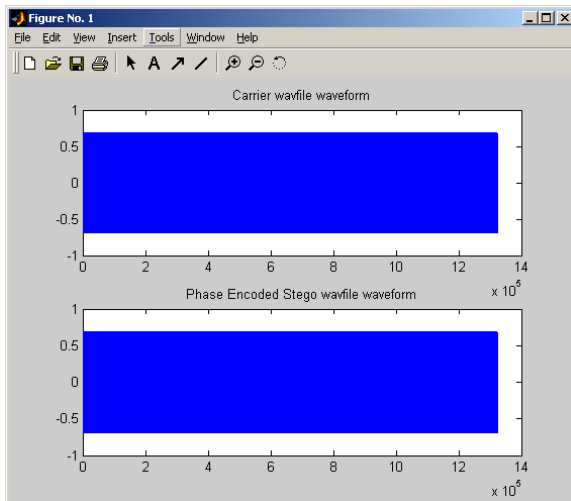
Figure No. 1

File Edit View Insert Tools Window Help

Carrier wavfile waveform

1
0.5
0
-0.5
-1

0 2 4 6 8 10 12 14

x $10^5$

Phase Encoded Stego wavfile waveform

1
0.5
0
-0.5
-1

0 2 4 6 8 10 12 14

x $10^5$